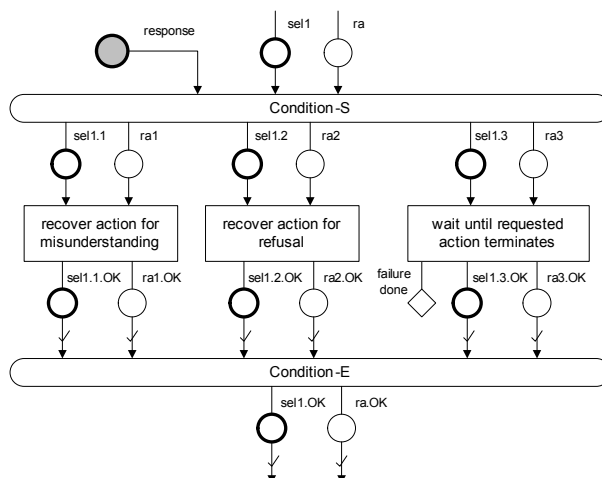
response

sel1

ra

Condition-S

sel1.1

ra1

sel1.2

ra2

sel1.3

ra3

recover action for misunderstanding

recover action for refusal

wait until requested action terminates

sel1.1.OK

ra1.OK

sel1.2.OK

ra2.OK

failure done

sel1.3.OK

ra3.OK

Condition-E

sel1.OK

ra.OK